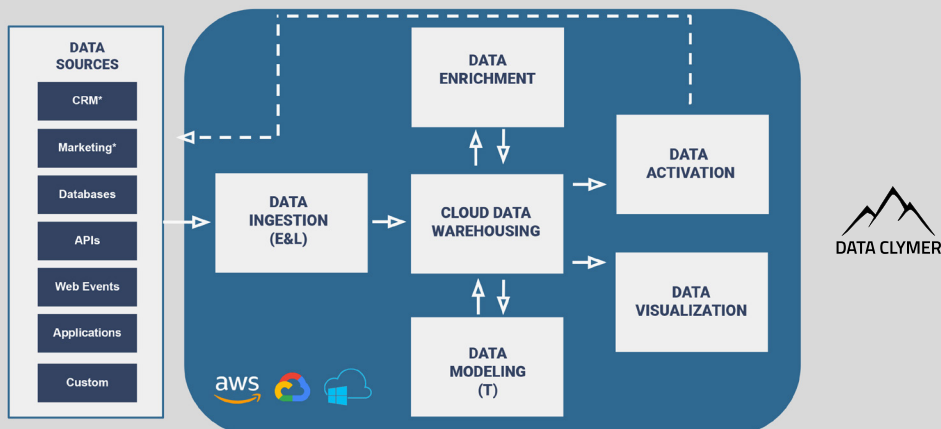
DATA SOURCES

CRM*

Marketing*

Databases

APIs

Web Events

Applications

Custom

DATA ENRICHMENT

DATA INGESTION (E&L)

CLOUD DATA WAREHOUSING

DATA ACTIVATION

DATA VISUALIZATION

DATA MODELING (T)

aws

DATA CLYMER